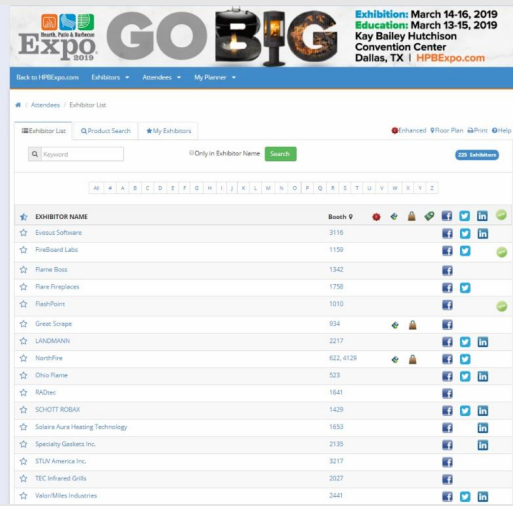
Hearth, Patio & Barbecue Expo 2019

GO BIG

Exhibition: March 14-16, 2019
Education: March 13-15, 2019
Kay Bailey Hutchison Convention Center
Dallas, TX | HPBExpo.com

Back to HPBExpo.com   Exhibitors ▾   Attendees ▾   My Planner ▾

Attendees / Exhibitor List

Exhibitor List   Product Search   My Exhibitors

Enhanced   Floor Plan   Print   Help

Keyword   Only in Exhibitor Name   Search   228 Exhibitors

All # A B C D E F G H I J K L M N O P Q R S T U V W X Y Z

| EXHIBITOR NAME | Booth |
|---|---|
| Evosus Software | 3116 |
| FireBoard Labs | 1159 |
| Flame Boss | 1342 |
| Flare Fireplaces | 1758 |
| FlashPoint | 1010 |
| Great Scrape | 934 |
| LANDMANN | 2217 |
| NorthFire | 622, 4129 |
| Ohio Flame | 523 |
| RADtec | 1641 |
| SCHOTT ROBAX | 1429 |
| Solaire Aura Heating Technology | 1653 |
| Specialty Gaskets Inc. | 2135 |
| STUV America Inc. | 3217 |
| TEC Infrared Grills | 2027 |
| Valor/Miles Industries | 2441 |